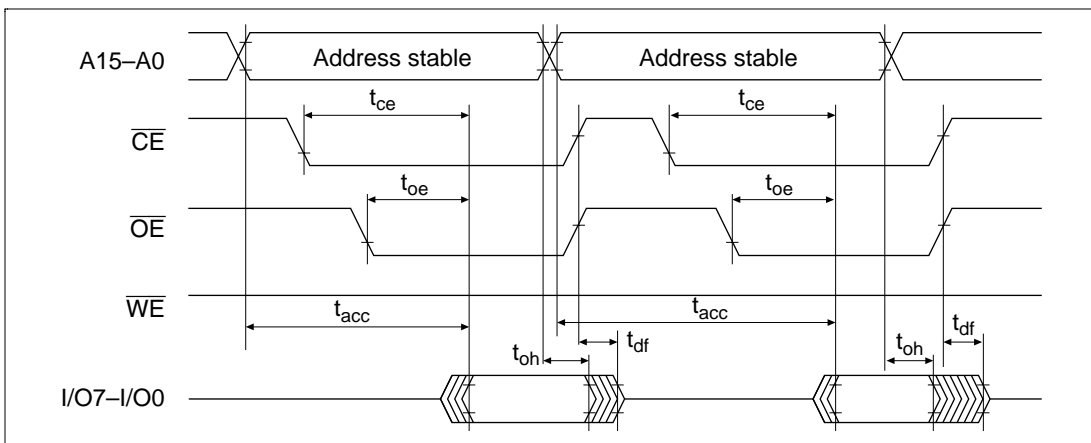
A15–A0

Address stable

Address stable

$t_{ce}$

$t_{ce}$

$\overline{CE}$

$t_{oe}$

$t_{oe}$

$\overline{OE}$

$\overline{WE}$

$t_{acc}$

$t_{acc}$

$t_{oh}$

$t_{df}$

$t_{oh}$

$t_{df}$

I/O7–I/O0